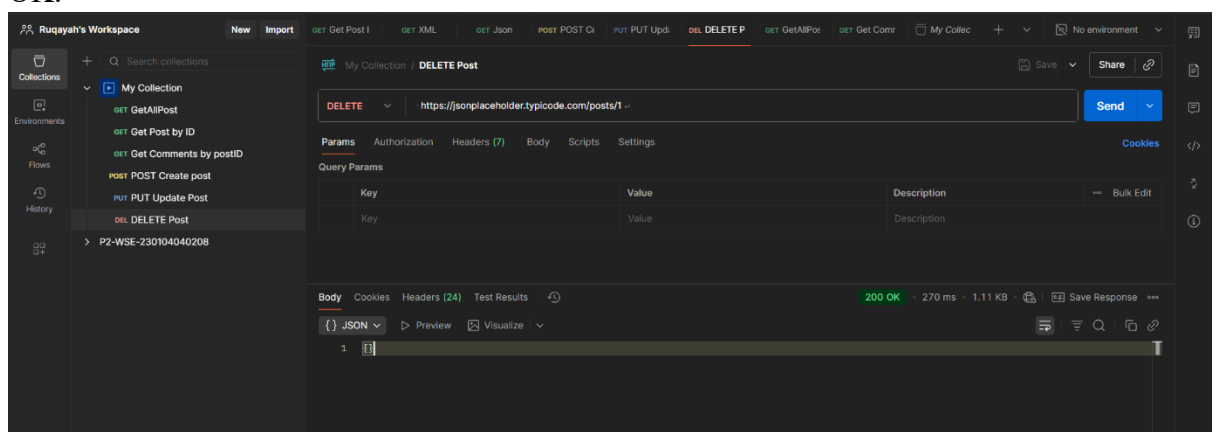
OK:

Ruqayah's Workspace New Import GET Get Post I GET XML GET Json POST POST Cr PUT PUT Upd DEL DELETE P GET GetAllPos GET Get Comr My Collec + No environment

Collections
Environments
Flows
History

Search collections
My Collection
GET GetAllPost
GET Get Post by ID
GET Get Comments by postID
POST POST Create post
PUT PUT Update Post
DEL DELETE Post
P2-WSE-230104040208

HTTP My Collection / DELETE Post
Save Share

DELETE https://jsonplaceholder.typicode.com/posts/1
Send

Params Authorization Headers (7) Body Scripts Settings Cookies

Query Params

| Key | Value | Description | Bulk Edit |
|---|---|---|---|
| Key | Value | Description | |

Body Cookies Headers (24) Test Results
200 OK · 270 ms · 1.11 KB · Save Response

{} JSON Preview Visualize

1 {}